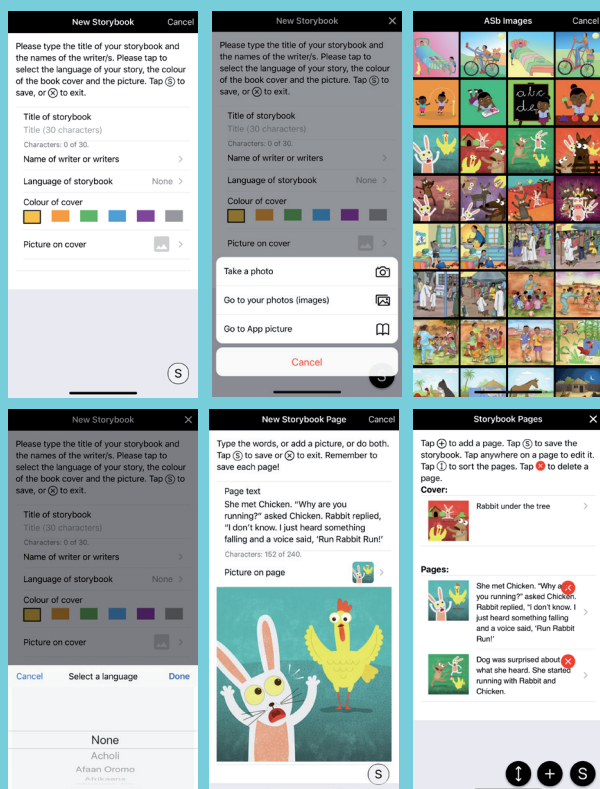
New Storybook Cancel

Please type the title of your storybook and the names of the writer/s. Please tap to select the language of your story, the colour of the book cover and the picture. Tap Ⓢ to save, or ⓧ to exit.

Title of storybook
Title (30 characters)
Characters: 0 of 30.

Name of writer or writers

Language of storybook None

Colour of cover

Picture on cover

S

New Storybook

Please type the title of your storybook and the names of the writer/s. Please tap to select the language of your story, the colour of the book cover and the picture. Tap Ⓢ to save, or ⓧ to exit.

Title of storybook
Title (30 characters)
Characters: 0 of 30.

Name of writer or writers

Language of storybook None

Colour of cover

Picture on cover

Take a photo

Go to your photos (images)

Go to App picture

Cancel

ASb Images Cancel

abc de

New Storybook

Please type the title of your storybook and the names of the writer/s. Please tap to select the language of your story, the colour of the book cover and the picture. Tap Ⓢ to save, or ⓧ to exit.

Title of storybook
Title (30 characters)
Characters: 0 of 30.

Name of writer or writers

Language of storybook None

Colour of cover

Picture on cover

Cancel Select a language Done

None
Acholi
Afaan Oromo
Afrikaans

New Storybook Page Cancel

Type the words, or add a picture, or do both. Tap Ⓢ to save or ⓧ to exit. Remember to save each page!

Page text
She met Chicken. "Why are you running?" asked Chicken. Rabbit replied, "I don't know. I just heard something falling and a voice said, 'Run Rabbit Run!'
Characters: 152 of 240.

Picture on page

S

Storybook Pages

Tap ⊕ to add a page. Tap Ⓢ to save the storybook. Tap anywhere on a page to edit it. Tap ↕ to sort the pages. Tap ✖ to delete a page.

Cover:
Rabbit under the tree

Pages:
She met Chicken. "Why are you running?" asked Chicken. Rabbit replied, "I don't know. I just heard something falling and a voice said, 'Run Rabbit Run!'

Dog was surprised about what she heard. She started running with Rabbit and Chicken.

S